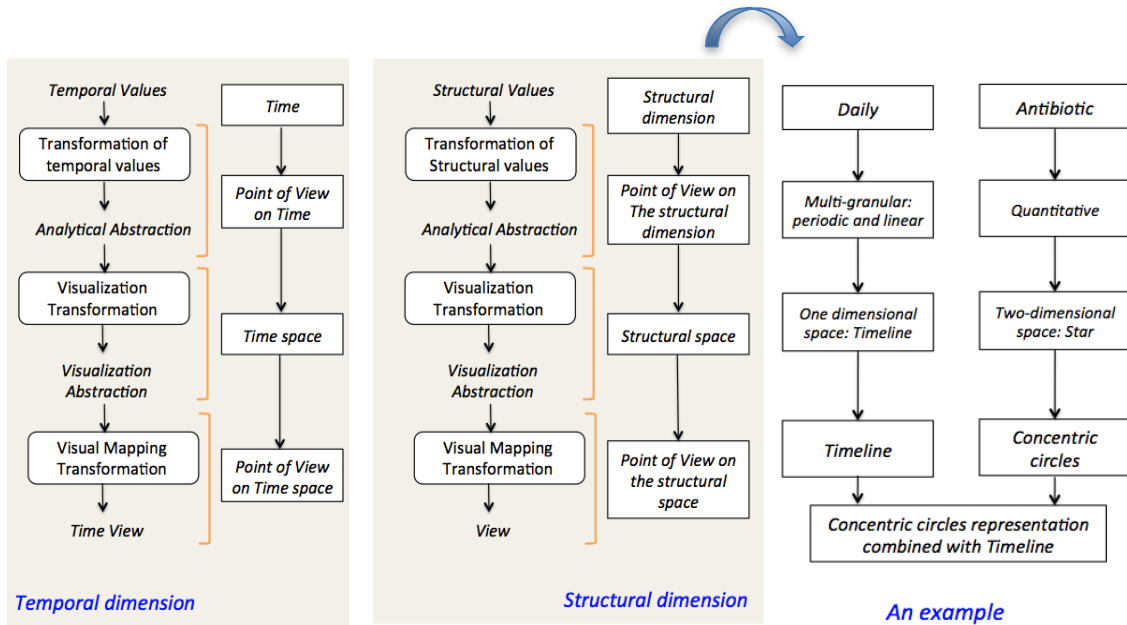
Temporal Values

Transformation of temporal values

Analytical Abstraction

Visualization Transformation

Visualization Abstraction

Visual Mapping Transformation

Time View

Time

Point of View on Time

Time space

Point of View on Time space

Temporal dimension

Structural Values

Transformation of Structural values

Analytical Abstraction

Visualization Transformation

Visualization Abstraction

Visual Mapping Transformation

View

Structural dimension

Point of View on The structural dimension

Structural space

Point of View on the structural space

Structural dimension

Daily

Multi-granular: periodic and linear

One dimensional space: Timeline

Timeline

Antibiotic

Quantitative

Two-dimensional space: Star

Concentric circles

Concentric circles representation combined with Timeline

An example